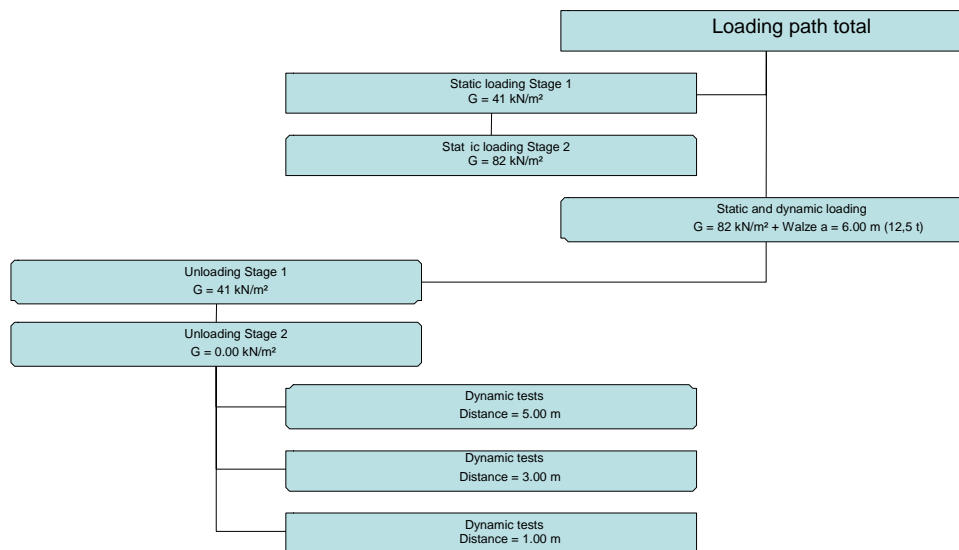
Loading path total

Static loading Stage 1
G = 41 kN/m²

Stat ic loading Stage 2
G = 82 kN/m²

Static and dynamic loading
G = 82 kN/m² + Walze a = 6.00 m (12,5 t)

Unloading Stage 1
G = 41 kN/m²

Unloading Stage 2
G = 0.00 kN/m²

Dynamic tests
Distance = 5.00 m

Dynamic tests
Distance = 3.00 m

Dynamic tests
Distance = 1.00 m